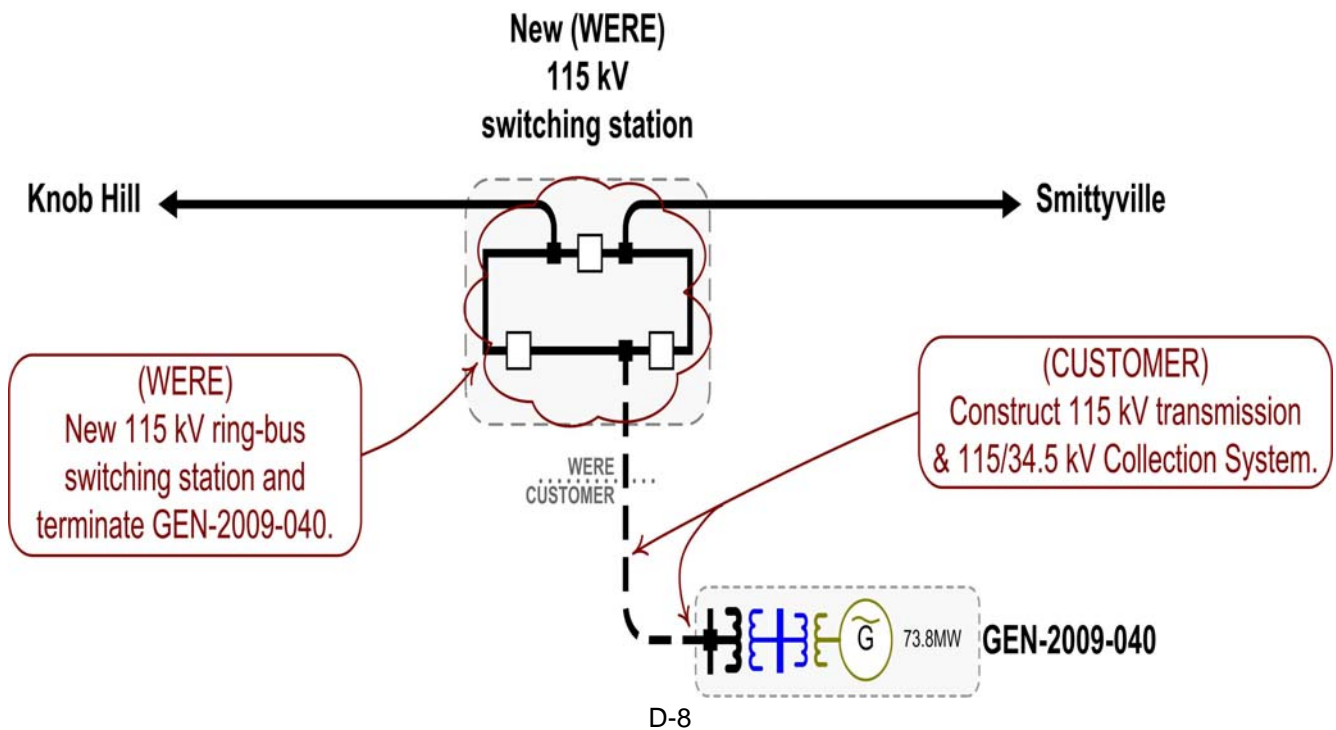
New (WERE)
115 kV
switching station

Knob Hill

Smittyville

(WERE)
New 115 kV ring-bus switching station and terminate GEN-2009-040.

(CUSTOMER)
Construct 115 kV transmission & 115/34.5 kV Collection System.

WERE
CUSTOMER

G

73.8MW

GEN-2009-040

D-8